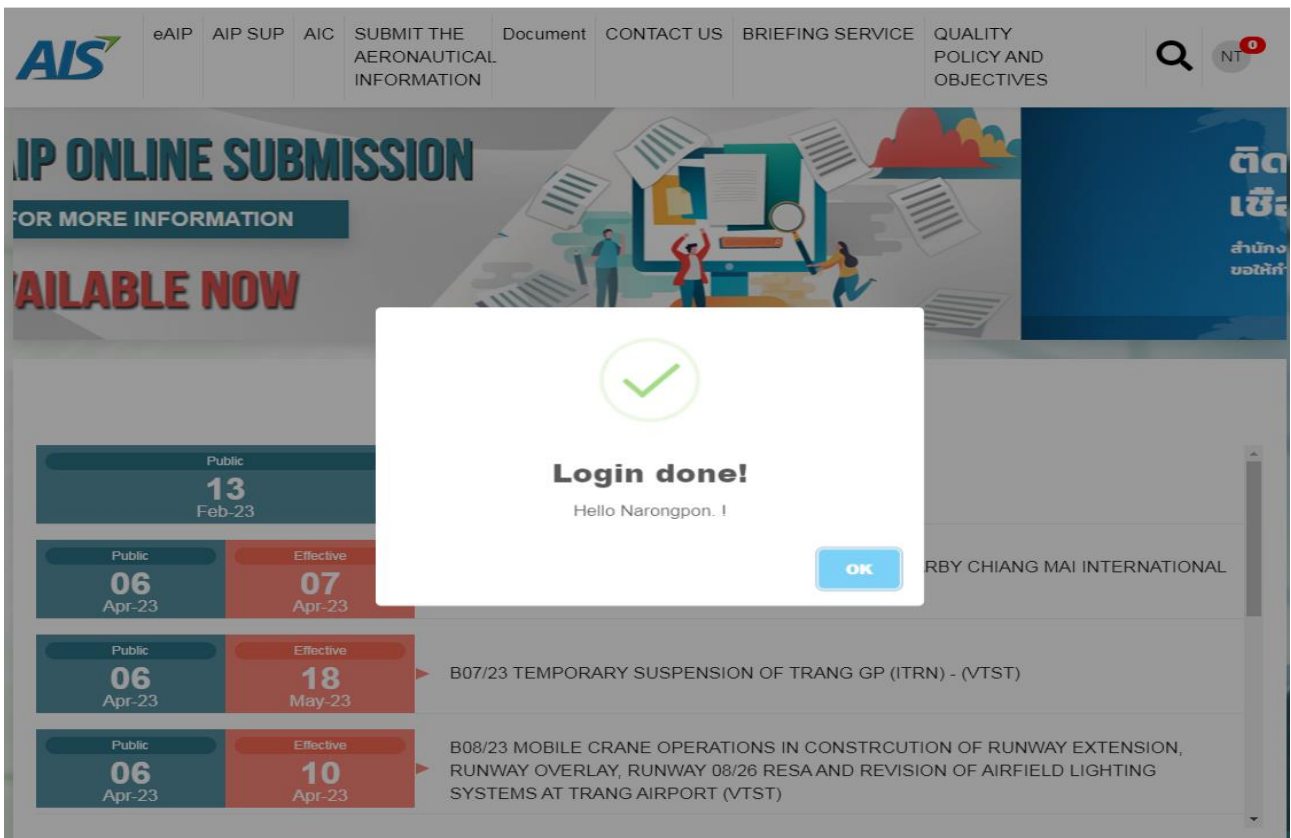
AIS

eAIP AIP SUP AIC SUBMIT THE AERONAUTICAL INFORMATION Document CONTACT US BRIEFING SERVICE QUALITY POLICY AND OBJECTIVES

NT 0

IP ONLINE SUBMISSION

FOR MORE INFORMATION

AILABLE NOW

ติด
เชิ
สำนัก
ขอให้

Public
13
Feb-23

Public
06
Apr-23

Effective
07
Apr-23

RBY CHIANG MAI INTERNATIONAL

Public
06
Apr-23

Effective
18
May-23

B07/23 TEMPORARY SUSPENSION OF TRANG GP (ITRN) - (VTST)

Public
06
Apr-23

Effective
10
Apr-23

B08/23 MOBILE CRANE OPERATIONS IN CONSTRCUTION OF RUNWAY EXTENSION, RUNWAY OVERLAY, RUNWAY 08/26 RESA AND REVISION OF AIRFIELD LIGHTING SYSTEMS AT TRANG AIRPORT (VTST)

Login done!

Hello Narongpon. !

OK